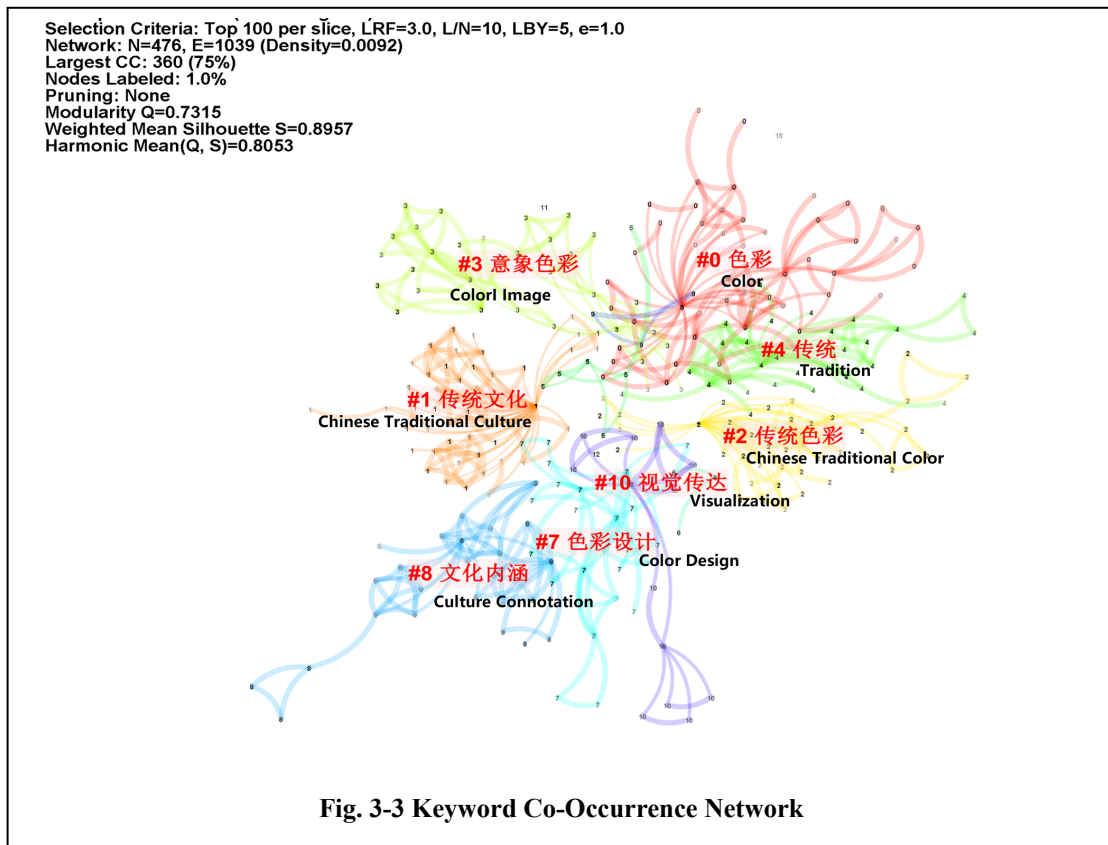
Selection Criteria: Top 100 per slice, LRF=3.0, L/N=10, LBY=5, e=1.0
Network: N=476, E=1039 (Density=0.0092)
Largest CC: 360 (75%)
Nodes Labeled: 1.0%
Pruning: None
Modularity Q=0.7315
Weighted Mean Silhouette S=0.8957
Harmonic Mean(Q, S)=0.8053

#3 意象色彩
Colorl Image

#0 色彩
Color

#4 传统
Tradition

#1 传统文化
Chinese Traditional Culture

#2 传统色彩
Chinese Traditional Color

#10 视觉传达
Visualization

#7 色彩设计
Color Design

#8 文化内涵
Culture Connotation

Fig. 3-3 Keyword Co-Occurrence Network